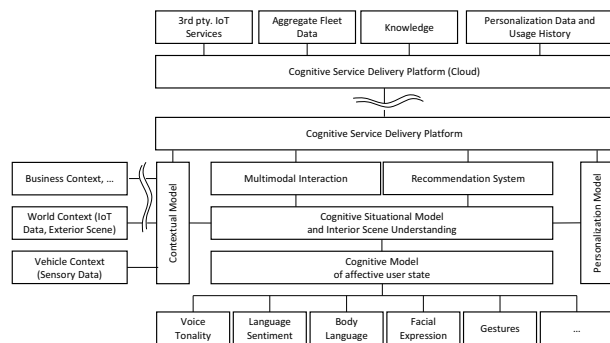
3rd pty. IoT Services

Aggregate Fleet Data

Knowledge

Personalization Data and Usage History

Cognitive Service Delivery Platform (Cloud)

Cognitive Service Delivery Platform

Business Context, ...

World Context (IoT Data, Exterior Scene)

Vehicle Context (Sensory Data)

Contextual Model

Multimodal Interaction

Recommendation System

Cognitive Situational Model and Interior Scene Understanding

Cognitive Model of affective user state

Personalization Model

Voice Tonality

Language Sentiment

Body Language

Facial Expression

Gestures

...